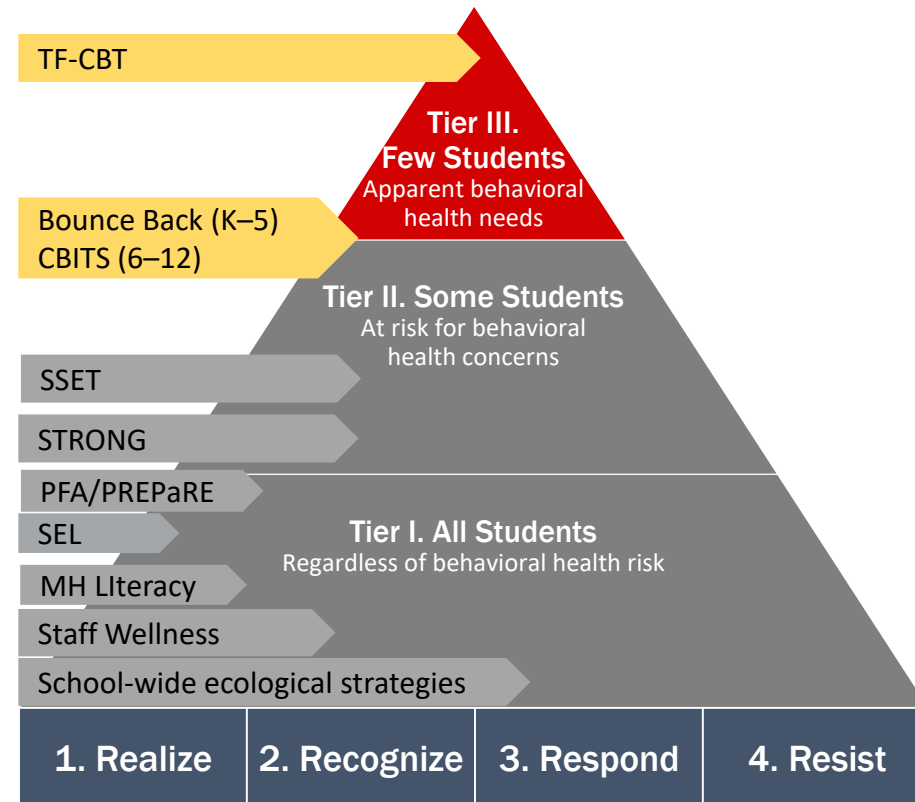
TF-CBT

Tier III. Few Students
Apparent behavioral health needs

Bounce Back (K–5)
CBITS (6–12)

Tier II. Some Students
At risk for behavioral health concerns

SSET

STRONG

PFA/PREPaRE

SEL

Tier I. All Students
Regardless of behavioral health risk

MH LIteracy

Staff Wellness

School-wide ecological strategies

| 1. Realize | 2. Recognize | 3. Respond | 4. Resist |
|---|---|---|---|